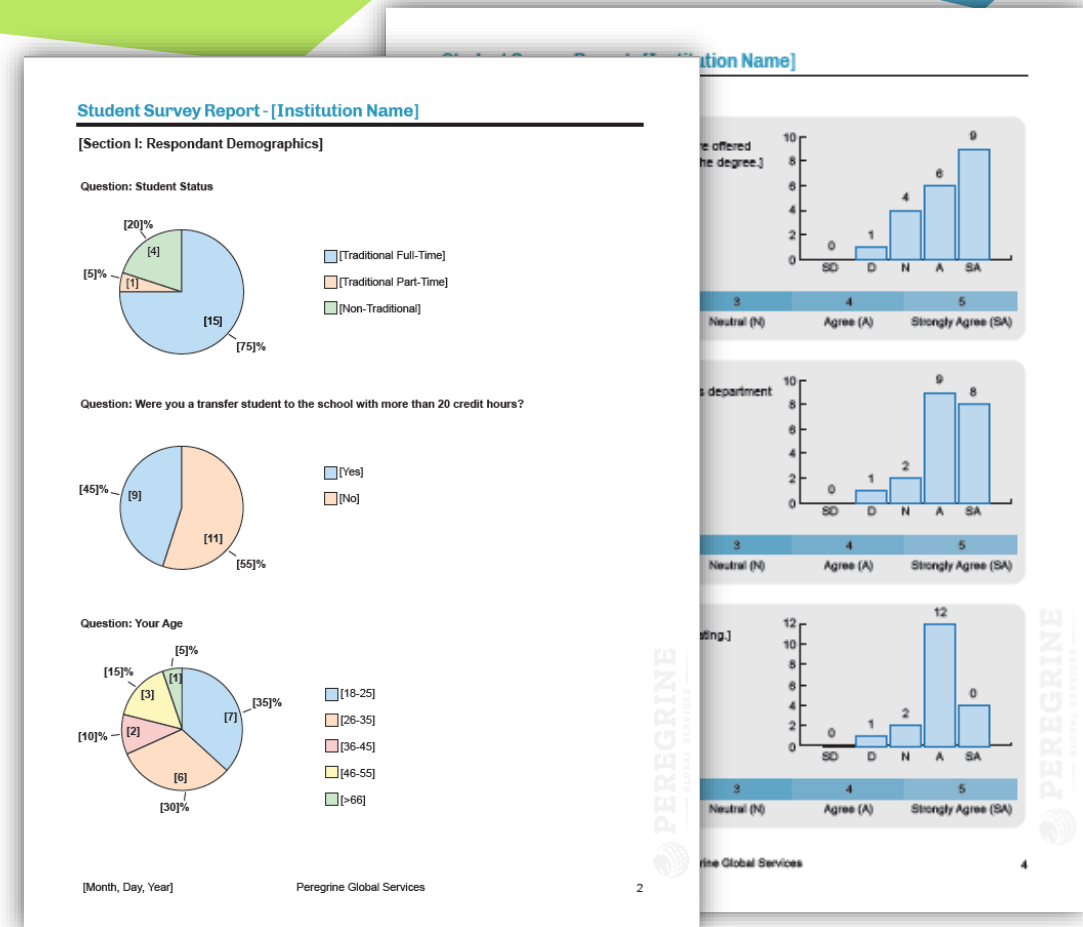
Student Survey Report - [Institution Name]

[Section I: Respondant Demographics]

Question: Student Status

[20]%
[4]
[5]%
[1]
[15]
[75]%

[Traditional Full-Time]
[Traditional Part-Time]
[Non-Traditional]

Question: Were you a transfer student to the school with more than 20 credit hours?

[45]%
[9]
[11]
[55]%

[Yes]
[No]

Question: Your Age

[5]%
[15]%
[1]
[3]
[35]%
[7]
[10]%
[2]
[6]
[30]%

[18-25]
[26-35]
[36-45]
[46-55]
[>66]

[Month, Day, Year]
Peregrine Global Services
2

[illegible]tion Name]

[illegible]e offered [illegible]he degree.]

10
8
6
4
2
0
0
1
4
6
9
SD
D
N
A
SA

3
4
5
Neutral (N)
Agree (A)
Strongly Agree (SA)

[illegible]s department

10
8
6
4
2
0
0
1
2
9
8
SD
D
N
A
SA

3
4
5
Neutral (N)
Agree (A)
Strongly Agree (SA)

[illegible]ting.]

12
10
8
6
4
2
0
0
1
2
12
0
SD
D
N
A
SA

3
4
5
Neutral (N)
Agree (A)
Strongly Agree (SA)

PEREGRINE
GLOBAL SERVICES

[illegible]rine Global Services
4

PEREGRINE
GLOBAL SERVICES